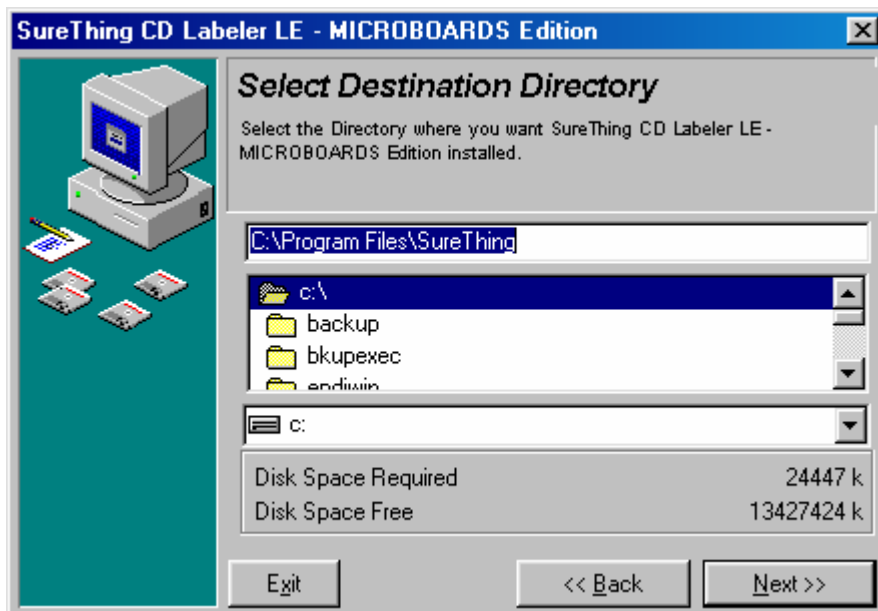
SureThing CD Labeler LE - MICROBOARDS Edition

Select Destination Directory

Select the Directory where you want SureThing CD Labeler LE - MICROBOARDS Edition installed.

C:\Program Files\SureThing

c:\
backup
bkupexec
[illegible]

c:

| Disk Space Required | 24447 k |
|---|---|
| Disk Space Free | 13427424 k |

Exit
<< Back
Next >>